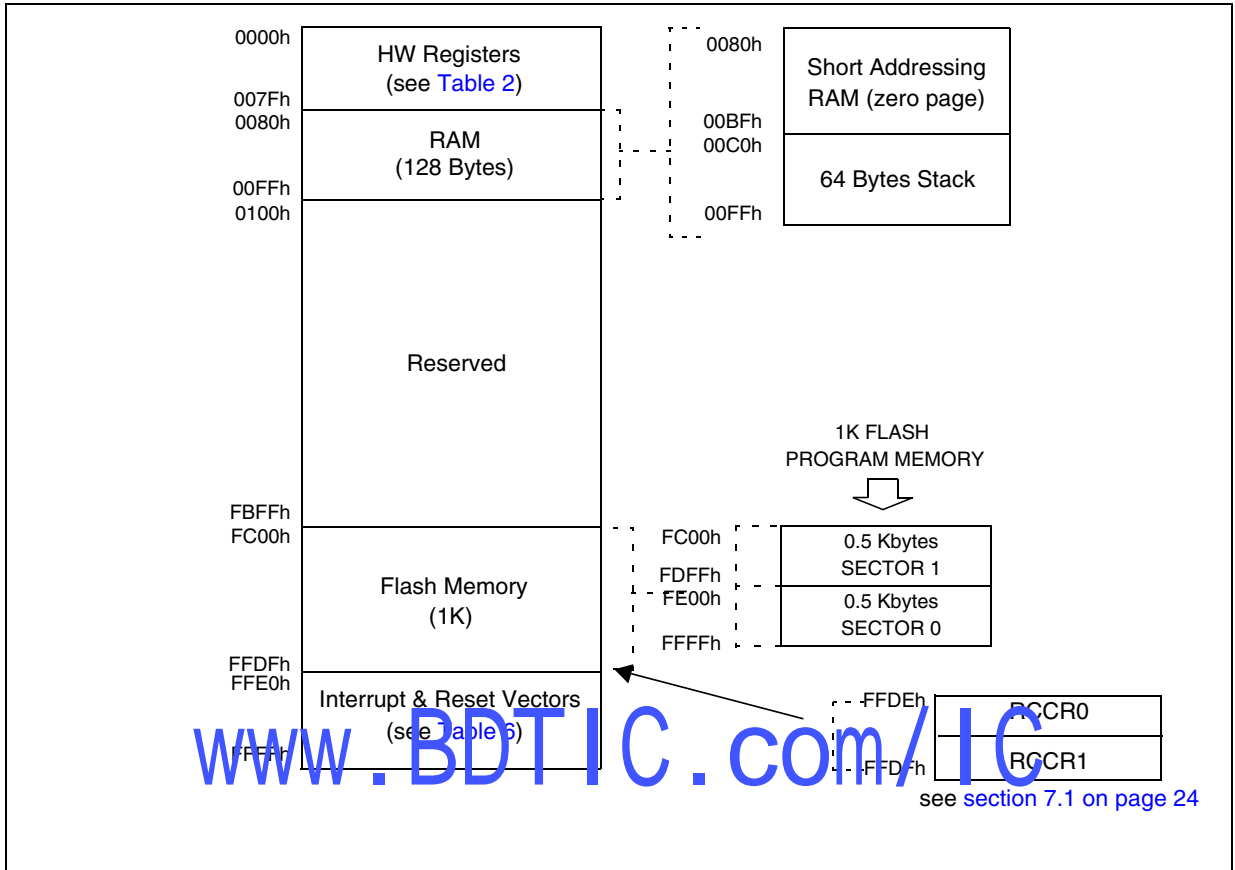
0000h
HW Registers
(see Table 2)
007Fh
0080h
RAM
(128 Bytes)
00FFh
0100h

0080h
Short Addressing RAM (zero page)
00BFh
00C0h
64 Bytes Stack
00FFh

Reserved

1K FLASH
PROGRAM MEMORY

FBFFh
FC00h
Flash Memory
(1K)
FFDFh
FFE0h
Interrupt & Reset Vectors
(see Table 6)
FFFFh

FC00h
0.5 Kbytes
SECTOR 1
FDFFh
FE00h
0.5 Kbytes
SECTOR 0
FFFFh

FFDEh
RCCR0
FFDFh
RCCR1
see section 7.1 on page 24

www.BDTIC.com/IC